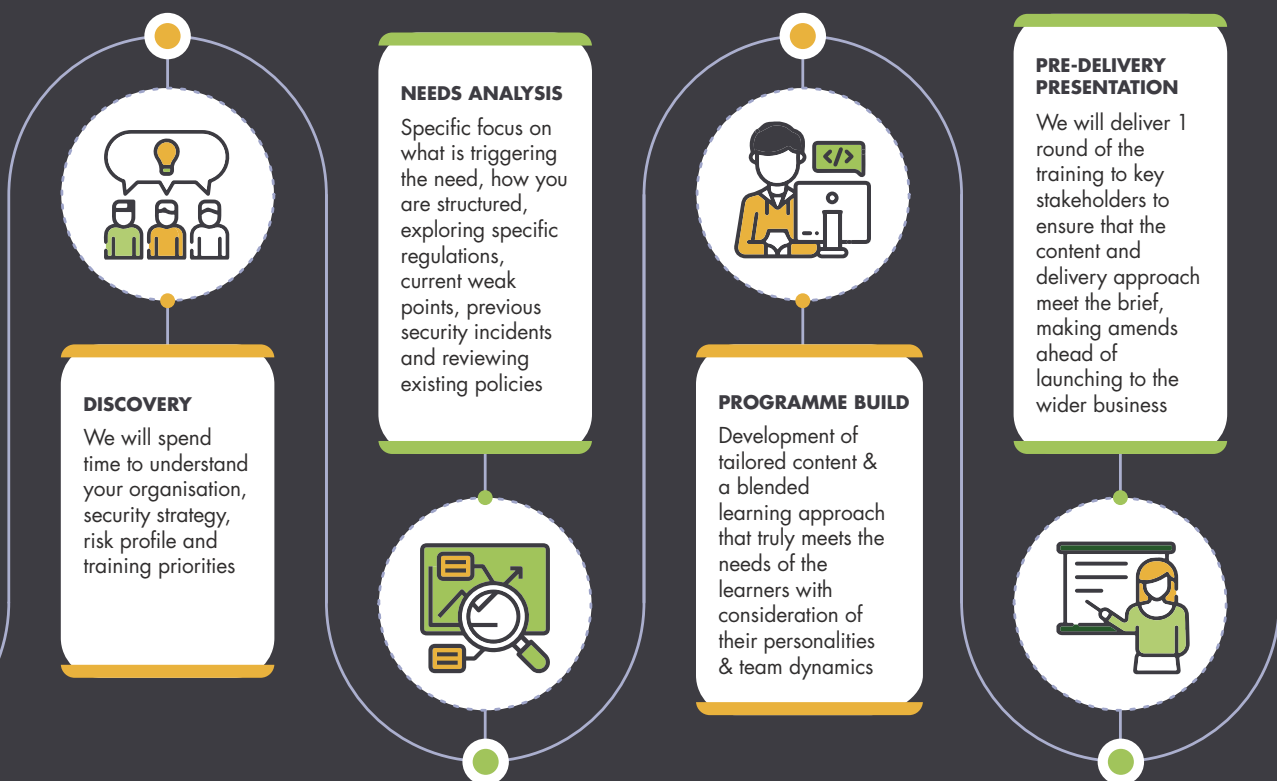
DISCOVERY

We will spend time to understand your organisation, security strategy, risk profile and training priorities

NEEDS ANALYSIS

Specific focus on what is triggering the need, how you are structured, exploring specific regulations, current weak points, previous security incidents and reviewing existing policies

PROGRAMME BUILD

Development of tailored content & a blended learning approach that truly meets the needs of the learners with consideration of their personalities & team dynamics

PRE-DELIVERY PRESENTATION

We will deliver 1 round of the training to key stakeholders to ensure that the content and delivery approach meet the brief, making amends ahead of launching to the wider business